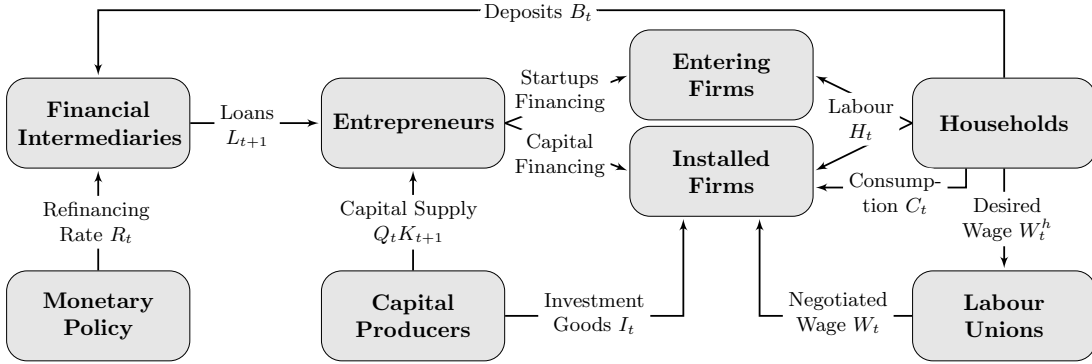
Deposits $B_t$

Financial Intermediaries

Loans $L_{t+1}$

Entrepreneurs

Startups Financing

Capital Financing

Entering Firms

Installed Firms

Labour $H_t$

Households

Consumption $C_t$

Desired Wage $W_t^h$

Refinancing Rate $R_t$

Capital Supply $Q_t K_{t+1}$

Monetary Policy

Capital Producers

Investment Goods $I_t$

Negotiated Wage $W_t$

Labour Unions